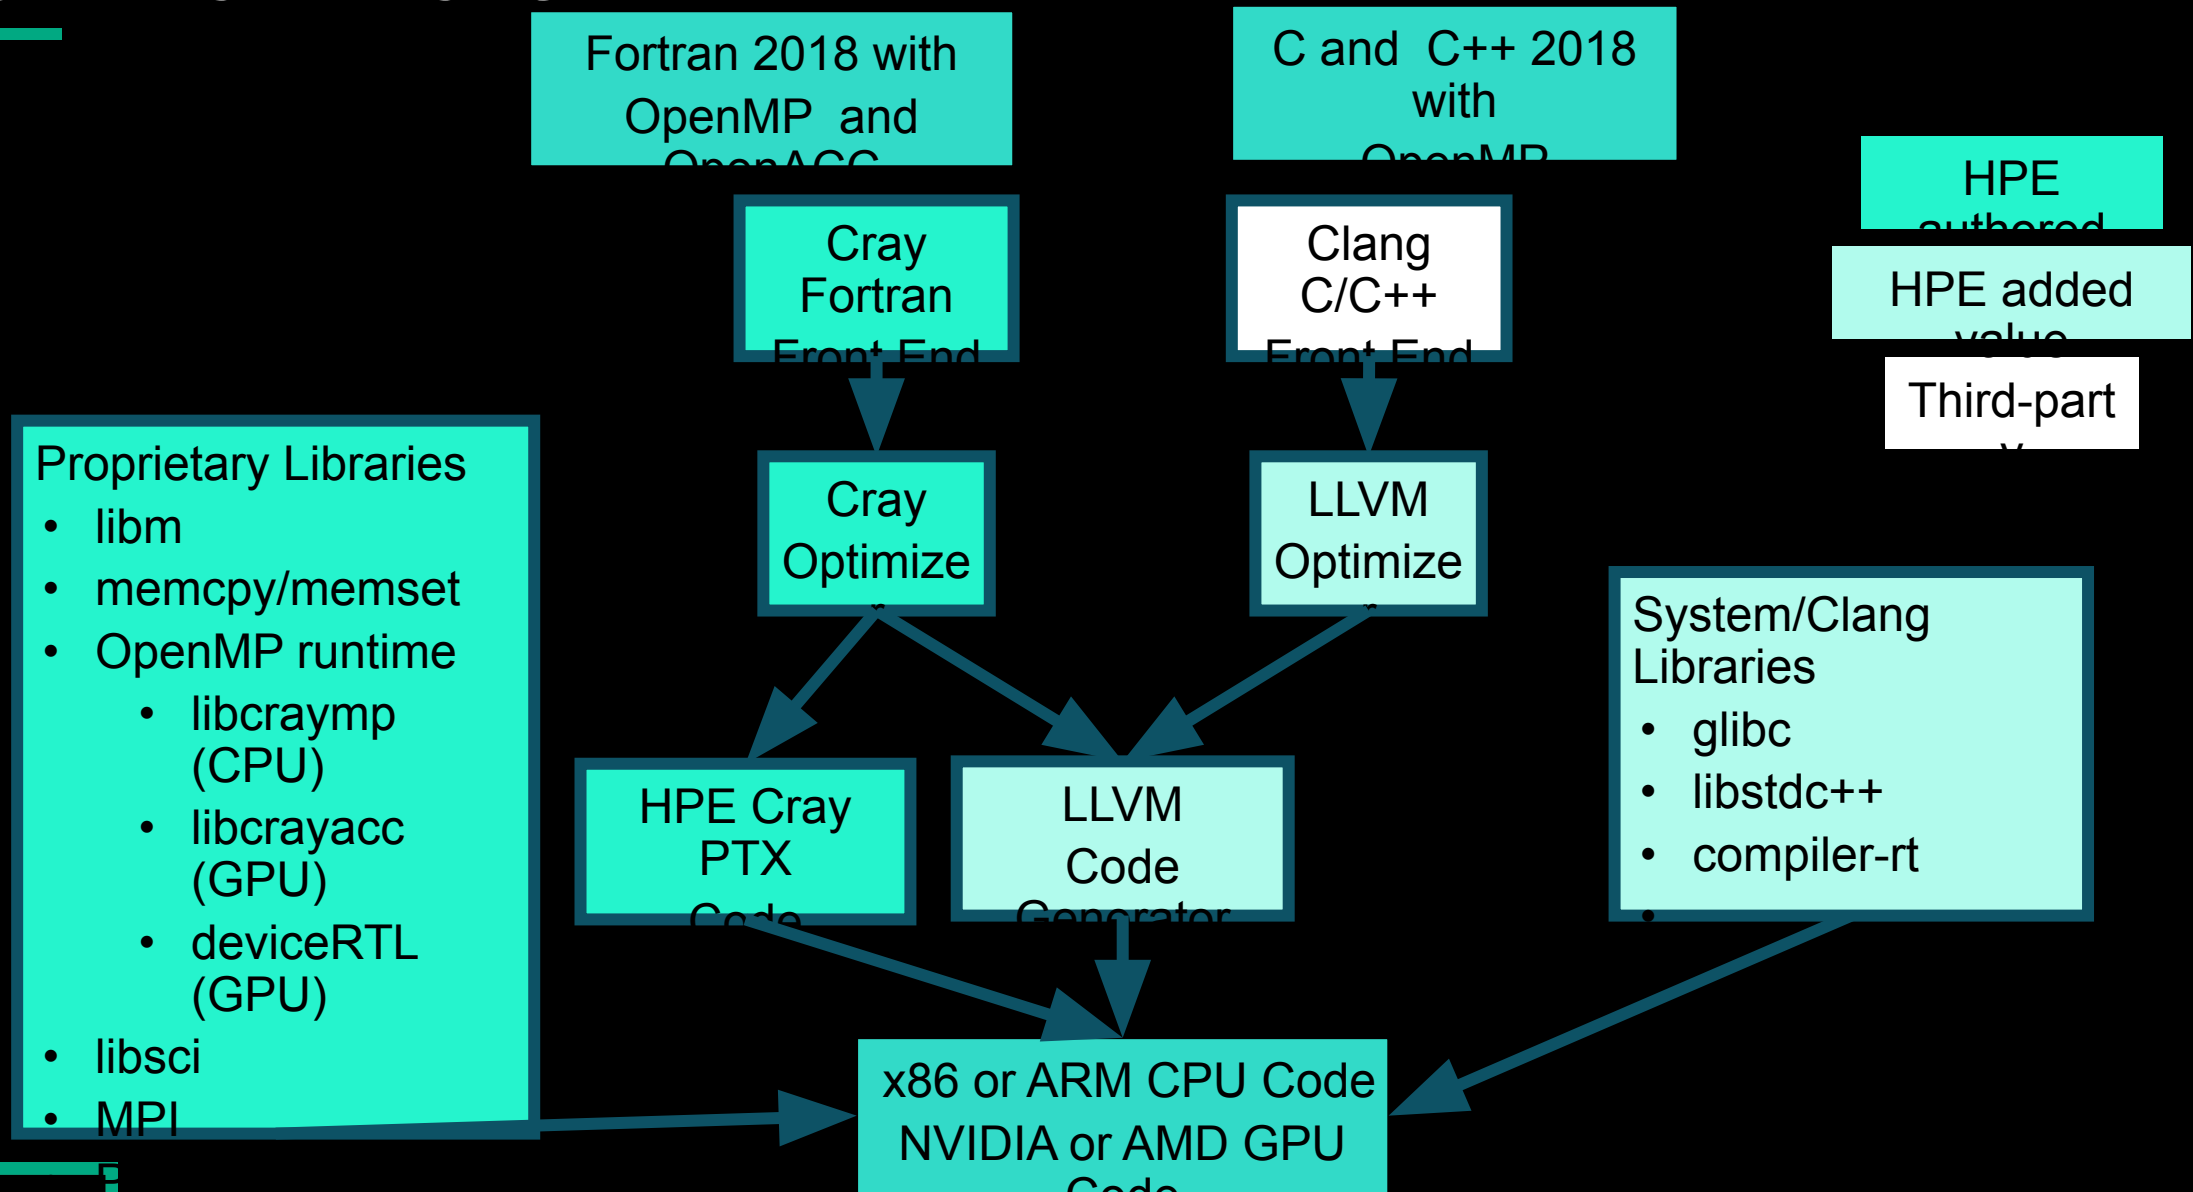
Fortran 2018 with OpenMP and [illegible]

C and C++ 2018 with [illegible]

HPE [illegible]

HPE added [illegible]

Third-part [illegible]

Cray Fortran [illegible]

Clang C/C++ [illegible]

Cray Optimize

LLVM Optimize

Proprietary Libraries
• libm
• memcpy/memset
• OpenMP runtime
  • libcraymp (CPU)
  • libcrayacc (GPU)
  • deviceRTL (GPU)
• libsci
• MPI

HPE Cray PTX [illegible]

LLVM Code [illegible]

System/Clang Libraries
• glibc
• libstdc++
• compiler-rt

x86 or ARM CPU Code
NVIDIA or AMD GPU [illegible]